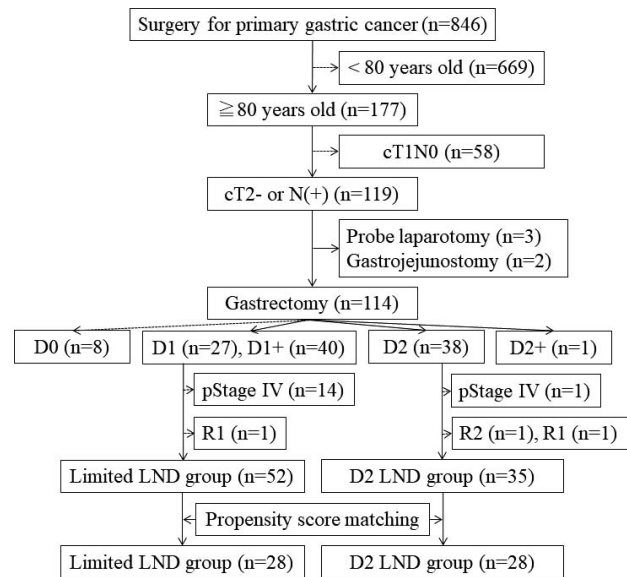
Surgery for primary gastric cancer (n=846)

< 80 years old (n=669)

≧80 years old (n=177)

cT1N0 (n=58)

cT2- or N(+) (n=119)

Probe laparotomy (n=3)
Gastrojejunostomy (n=2)

Gastrectomy (n=114)

D0 (n=8)

D1 (n=27), D1+ (n=40)

D2 (n=38)

D2+ (n=1)

pStage IV (n=14)

pStage IV (n=1)

R1 (n=1)

R2 (n=1), R1 (n=1)

Limited LND group (n=52)

D2 LND group (n=35)

Propensity score matching

Limited LND group (n=28)

D2 LND group (n=28)